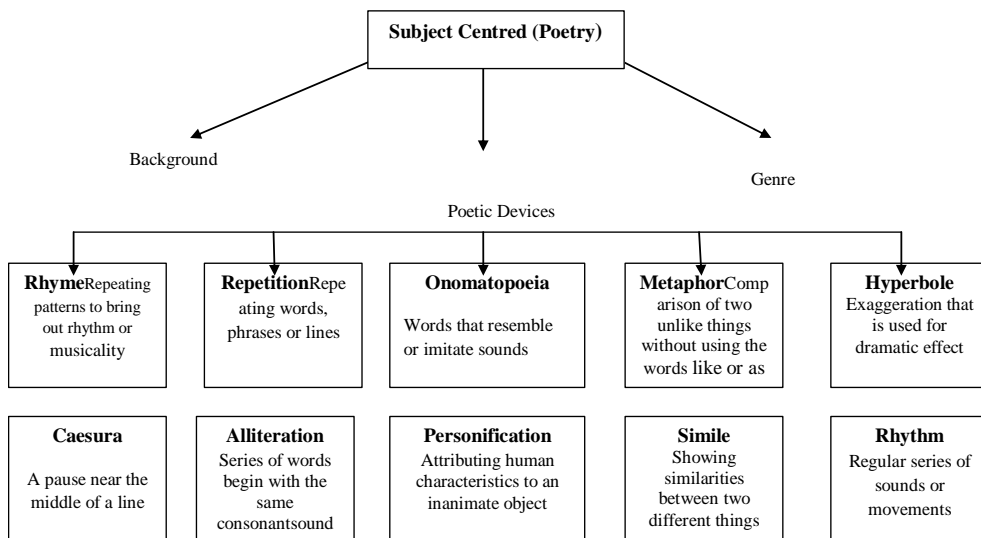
Subject Centred (Poetry)

Background

Genre

Poetic Devices

RhymeRepeating patterns to bring out rhythm or musicality

RepetitionRepeating words, phrases or lines

Onomatopoeia

Words that resemble or imitate sounds

MetaphorComparison of two unlike things without using the words like or as

Hyperbole
Exaggeration that is used for dramatic effect

Caesura

A pause near the middle of a line

Alliteration
Series of words begin with the same consonantsound

Personification
Attributing human characteristics to an inanimate object

Simile
Showing similarities between two different things

Rhythm
Regular series of sounds or movements